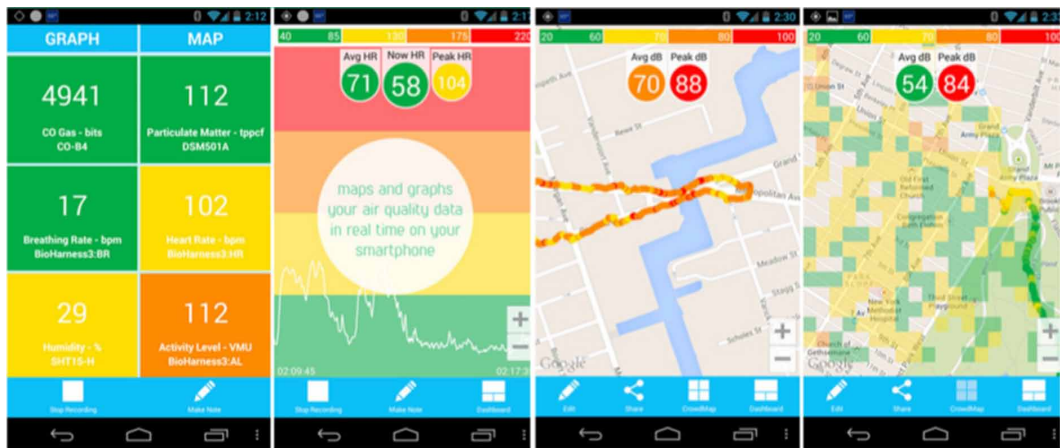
2:12

GRAPH | MAP

4941
CO Gas - bits
CO-B4

112
Particulate Matter - tppcf
DSM501A

17
Breathing Rate - bpm
BioHarness3:BR

102
Heart Rate - bpm
BioHarness3:HR

29
Humidity - %
SHT15-H

112
Activity Level - VMU
BioHarness3:AL

Stop Recording
Make Note

2:1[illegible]

40 85 130 175 220

Avg HR 71
Now HR 58
Peak HR 104

maps and graphs your air quality data in real time on your smartphone

02:09:45
02:17:3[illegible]

Stop Recording
Make Note
Dashboard

2:30

20 60 70 80 100

Avg dB 70
Peak dB 88

Grand
Metropolitan Ave
Meadow St
Stagg St
Scholes St
Google

Edit
Share
CrowdMap
Dashboard

2:3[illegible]

20 60 70 80 100

Avg dB 54
Peak dB 84

Union St
Grand
Old First Reformed Church
Congregation Beth Elohim
New York Methodist Hospital
Church of Gethsemane
Google

Edit
Share
CrowdMap
Dashboard